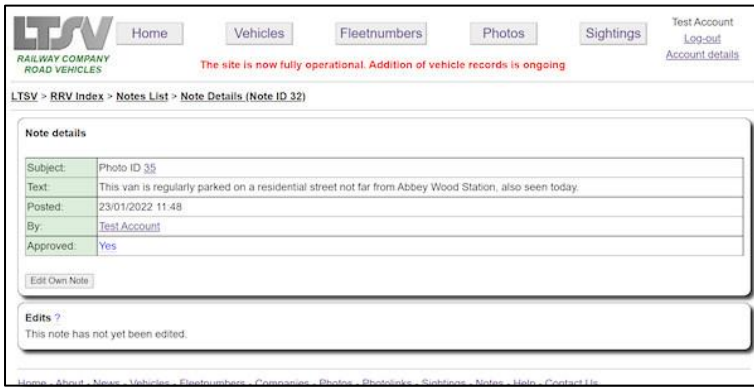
LTSV
RAILWAY COMPANY ROAD VEHICLES

Home
Vehicles
Fleetnumbers
Photos
Sightings

Test Account
Log-out
Account details

The site is now fully operational. Addition of vehicle records is ongoing

LTSV > RRV Index > Notes List > Note Details (Note ID 32)

Note details

| | |
|---|---|
| Subject: | Photo ID 35 |
| Text: | This van is regularly parked on a residential street not far from Abbey Wood Station, also seen today. |
| Posted: | 23/01/2022 11:48 |
| By: | Test Account |
| Approved: | Yes |

Edit Own Note

Edits ?
This note has not yet been edited.

Home - About - News - Vehicles - Fleetnumbers - Companies - Photos - Photolinks - Sightings - Notes - Help - Contact Us